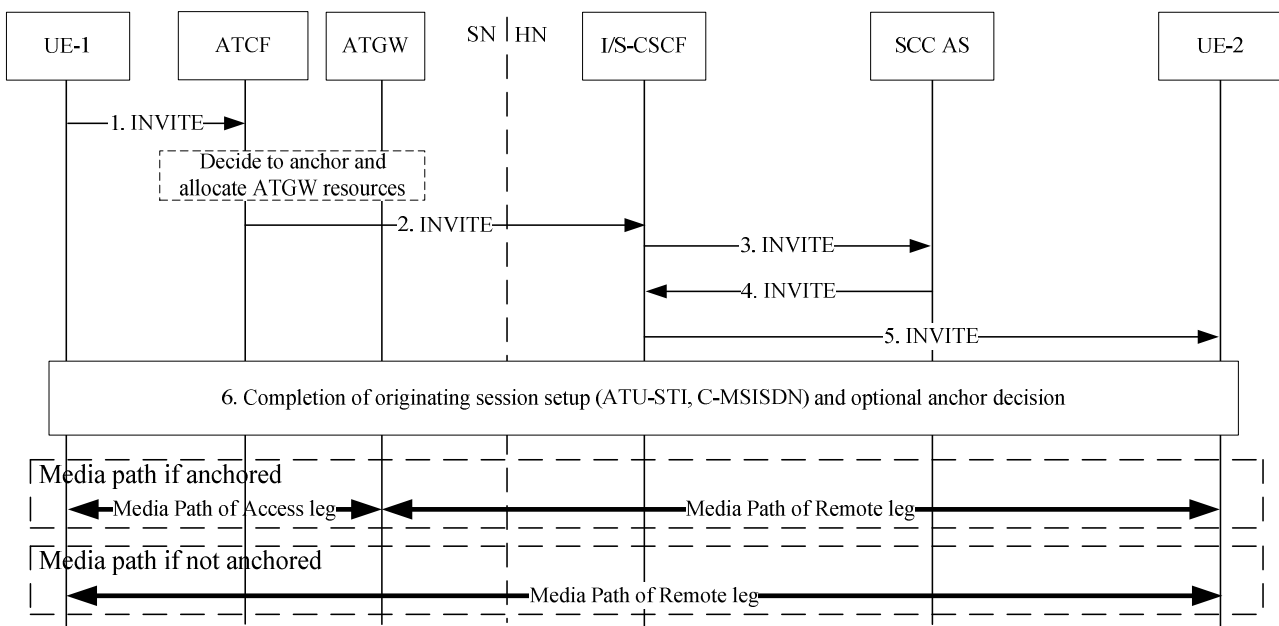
UE-1

ATCF

ATGW

SN

HN

I/S-CSCF

SCC AS

UE-2

1. INVITE

Decide to anchor and allocate ATGW resources

2. INVITE

3. INVITE

4. INVITE

5. INVITE

6. Completion of originating session setup (ATU-STI, C-MSISDN) and optional anchor decision

Media path if anchored

Media Path of Access leg

Media Path of Remote leg

Media path if not anchored

Media Path of Remote leg